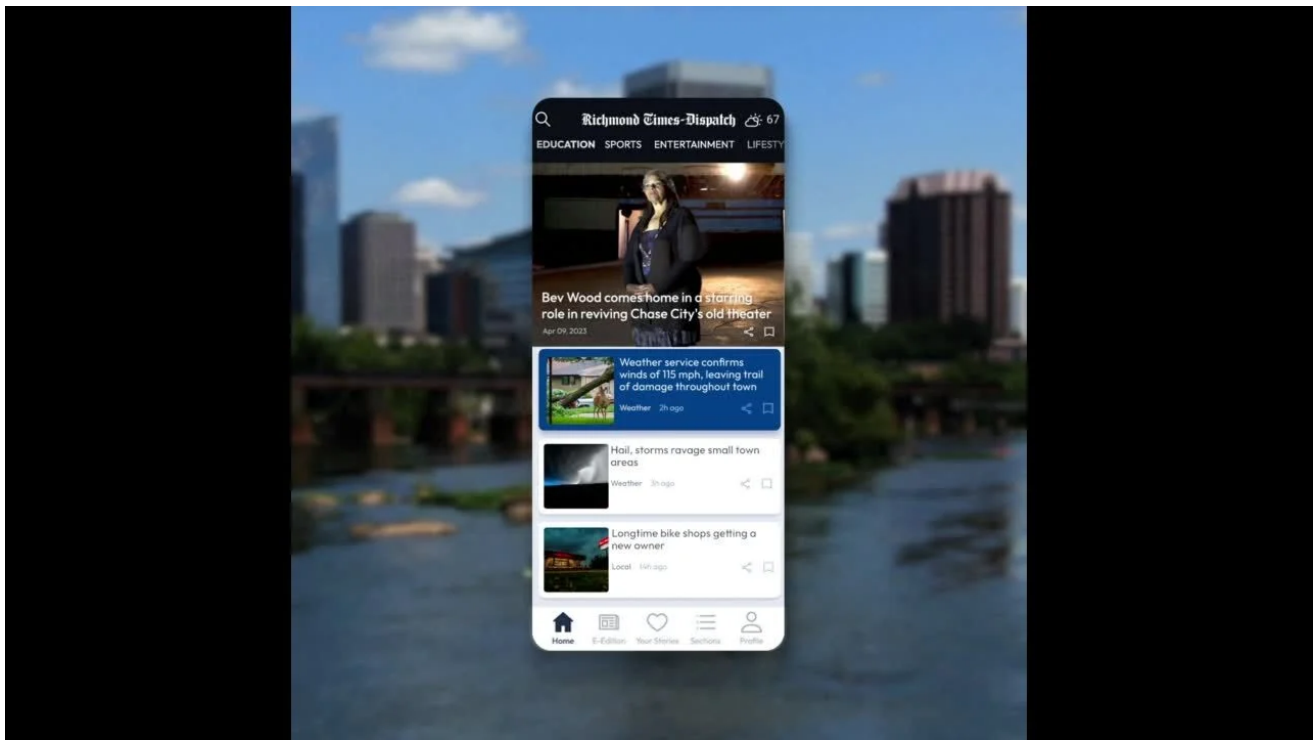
Richmond Times-Dispatch 67

EDUCATION SPORTS ENTERTAINMENT LIFESTY

Bev Wood comes home in a starring role in reviving Chase City's old theater

Apr 09, 2023

Weather service confirms winds of 115 mph, leaving trail of damage throughout town

Weather 2h ago

Hail, storms ravage small town areas

Weather 3h ago

Longtime bike shops getting a new owner

Local 14h ago

Home E-Edition Your Stories Sections Profile